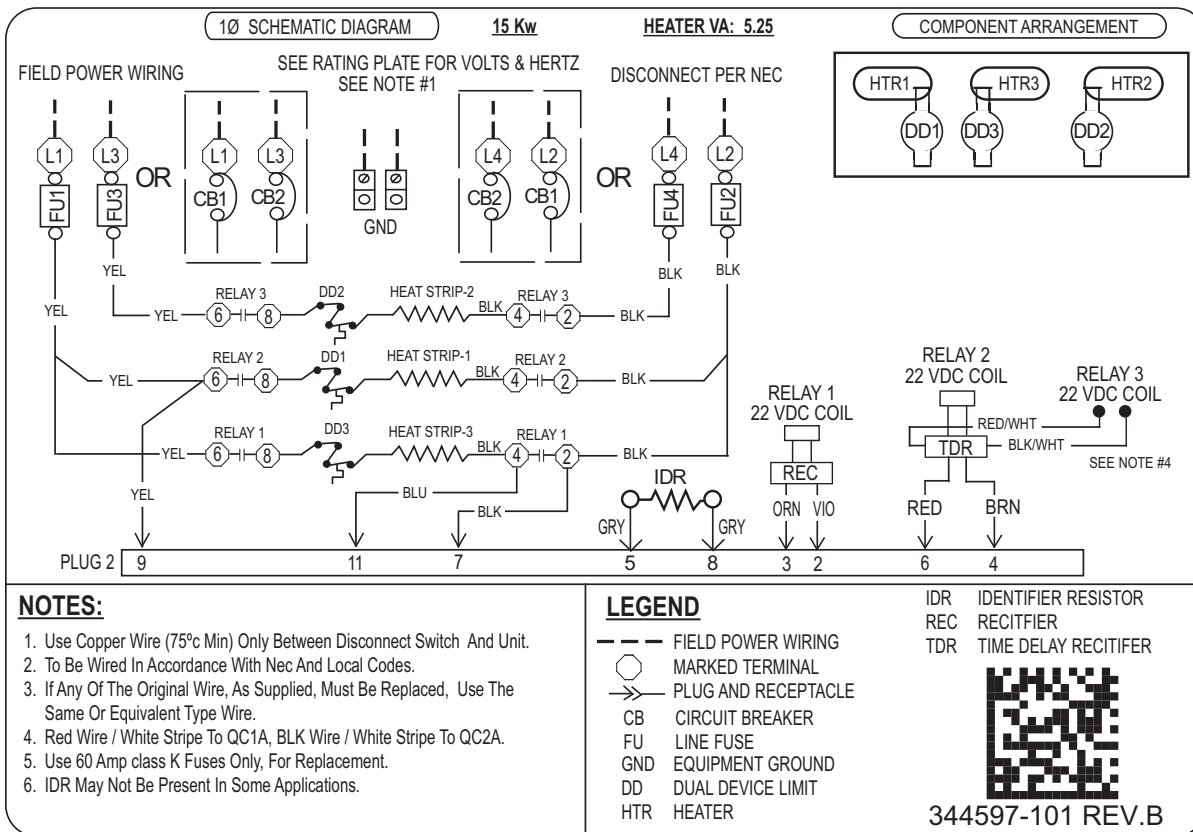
1Ø SCHEMATIC DIAGRAM 15 Kw HEATER VA: 5.25

COMPONENT ARRANGEMENT

HTR1 HTR3 HTR2
DD1 DD3 DD2

FIELD POWER WIRING

SEE RATING PLATE FOR VOLTS & HERTZ
SEE NOTE #1

DISCONNECT PER NEC

L1 L3 OR L1 L3 L4 L2 OR L4 L2

FU1 FU3 CB1 CB2 GND CB2 CB1 FU4 FU2

YEL BLK BLK

YEL

YEL RELAY 3 6 8 DD2 HEAT STRIP-2 BLK RELAY 3 4 2 BLK

YEL RELAY 2 6 8 DD1 HEAT STRIP-1 BLK RELAY 2 4 2 BLK

YEL RELAY 1 6 8 DD3 HEAT STRIP-3 BLK RELAY 1 4 2 BLK

YEL BLU BLK

IDR
GRY GRY

RELAY 1
22 VDC COIL
REC
ORN VIO

RELAY 2
22 VDC COIL
RED/WHT
BLK/WHT
TDR
RED BRN

RELAY 3
22 VDC COIL

SEE NOTE #4

PLUG 2 9 11 7 5 8 3 2 6 4

NOTES:
1. Use Copper Wire (75ºc Min) Only Between Disconnect Switch And Unit.
2. To Be Wired In Accordance With Nec And Local Codes.
3. If Any Of The Original Wire, As Supplied, Must Be Replaced, Use The Same Or Equivalent Type Wire.
4. Red Wire / White Stripe To QC1A, BLK Wire / White Stripe To QC2A.
5. Use 60 Amp class K Fuses Only, For Replacement.
6. IDR May Not Be Present In Some Applications.

LEGEND
FIELD POWER WIRING
MARKED TERMINAL
PLUG AND RECEPTACLE
CB CIRCUIT BREAKER
FU LINE FUSE
GND EQUIPMENT GROUND
DD DUAL DEVICE LIMIT
HTR HEATER

IDR IDENTIFIER RESISTOR
REC RECITIFIER
TDR TIME DELAY RECITIFER

344597-101 REV.B